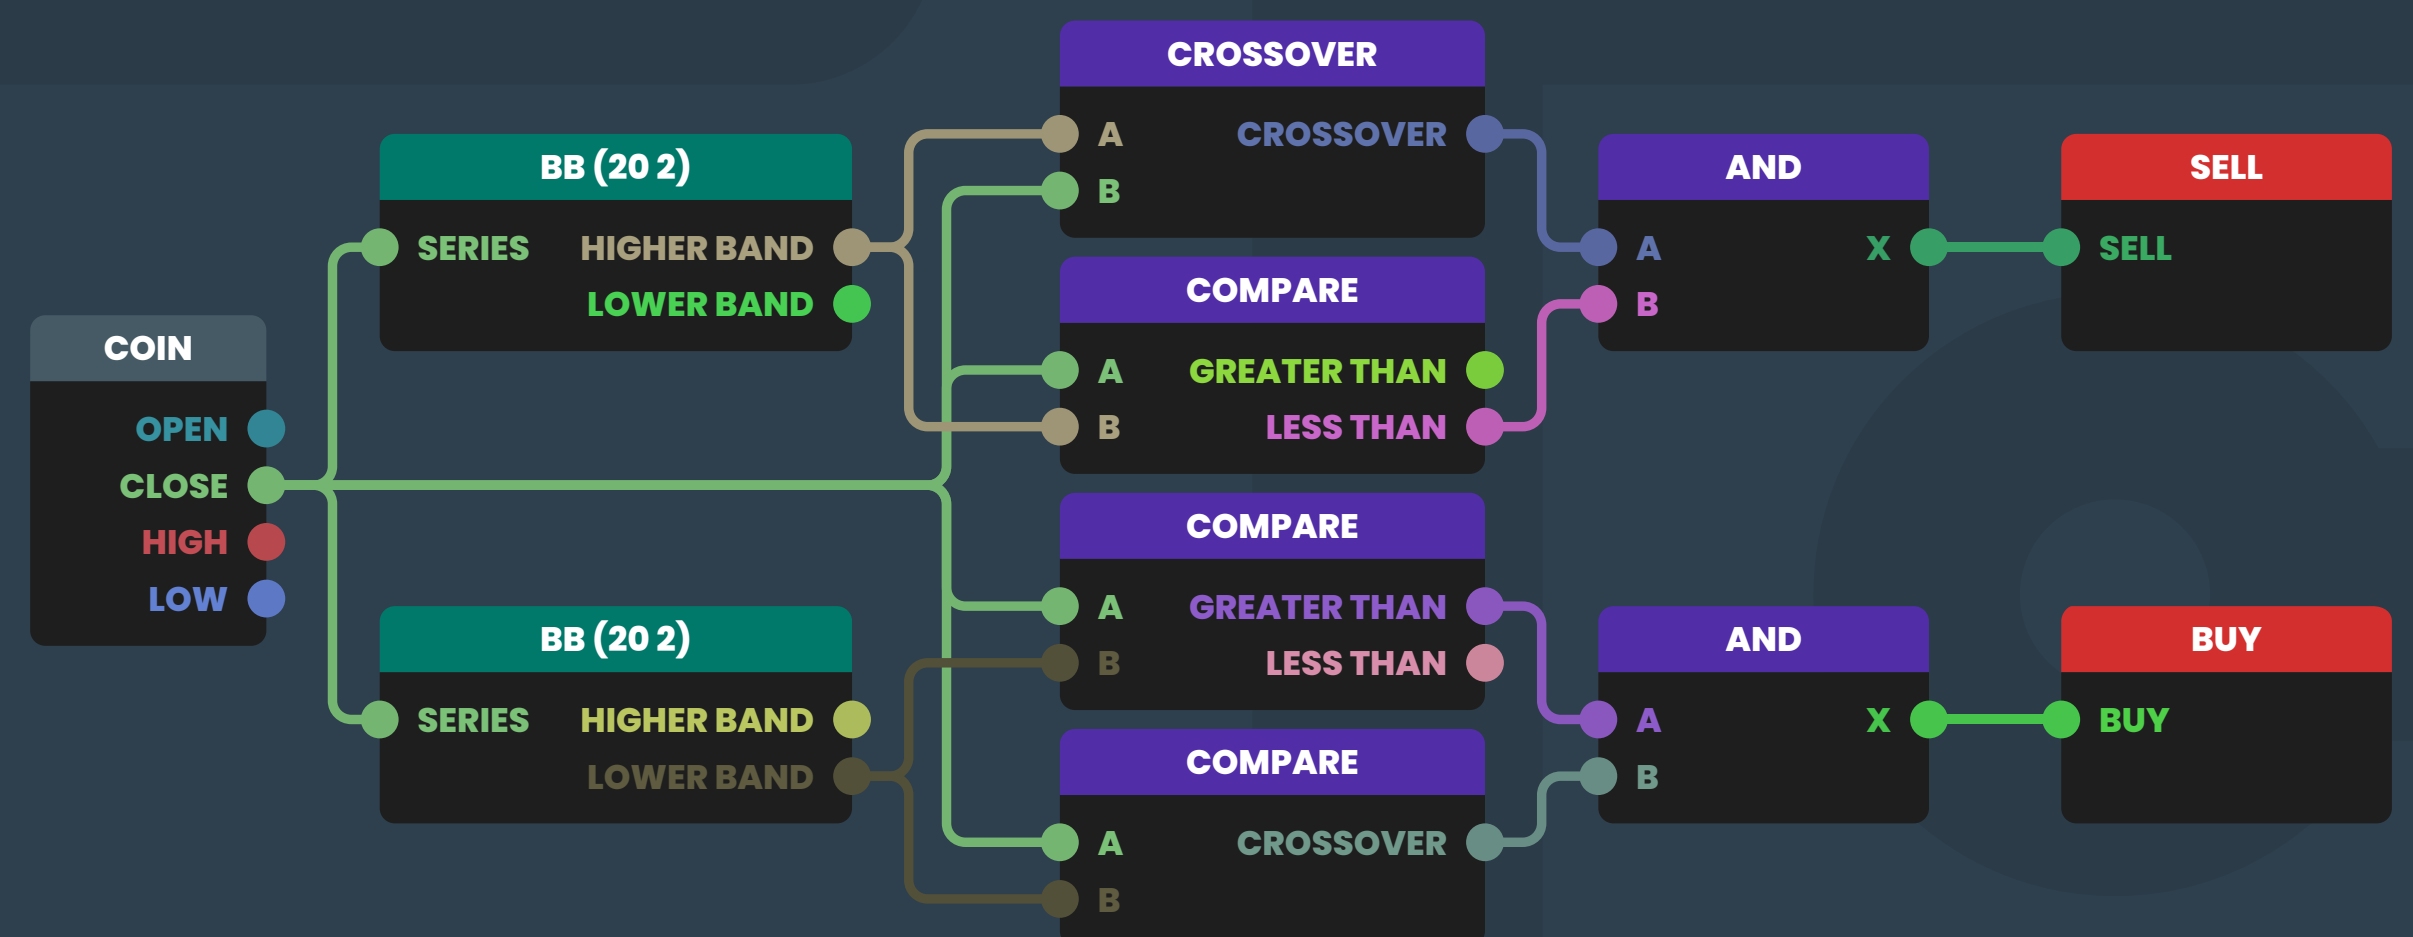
COIN
OPEN
CLOSE
HIGH
LOW

BB (20 2)
SERIES
HIGHER BAND
LOWER BAND

BB (20 2)
SERIES
HIGHER BAND
LOWER BAND

CROSSOVER
A
B
CROSSOVER

COMPARE
A
B
GREATER THAN
LESS THAN

COMPARE
A
B
GREATER THAN
LESS THAN

COMPARE
A
B
CROSSOVER

AND
A
B
X

AND
A
B
X

SELL
SELL

BUY
BUY